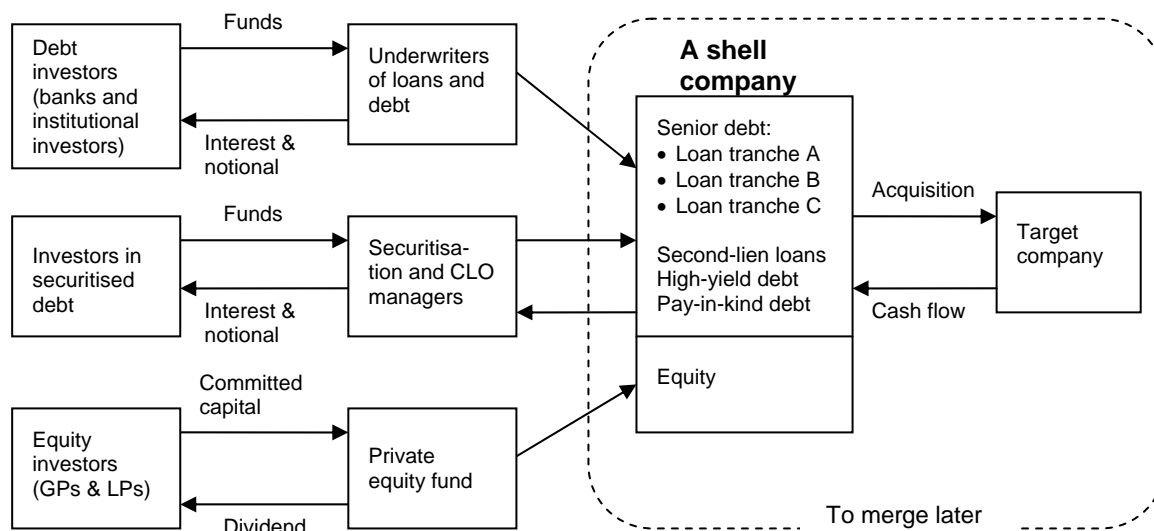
Debt investors (banks and institutional investors)

Funds

Interest & notional

Underwriters of loans and debt

Investors in securitised debt

Funds

Interest & notional

Securitisation and CLO managers

Equity investors (GPs & LPs)

Committed capital

Dividend

Private equity fund

A shell company

Senior debt:
• Loan tranche A
• Loan tranche B
• Loan tranche C

Second-lien loans
High-yield debt
Pay-in-kind debt

Equity

Acquisition

Cash flow

Target company

To merge later